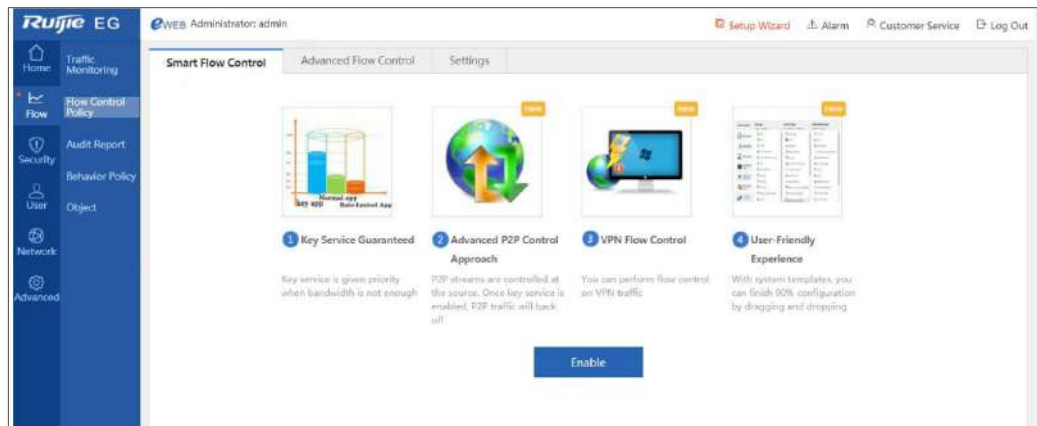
Ruijie EG
eWEB Administrator: admin
Setup Wizard
Alarm
Customer Service
Log Out

Home
Traffic Monitoring
Flow
Flow Control Policy
Security
Audit Report
Behavior Policy
User
Object
Network
Advanced

Smart Flow Control
Advanced Flow Control
Settings

Normal app
Key app
Bain Limited App

New
New
New

1 Key Service Guaranteed
Key service is given priority when bandwidth is not enough

2 Advanced P2P Control Approach
P2P streams are controlled at the source. Once key service is enabled, P2P traffic will back off

3 VPN Flow Control
You can perform flow control on VPN traffic

4 User-Friendly Experience
With system templates, you can finish 90% configuration by dragging and dropping

Enable